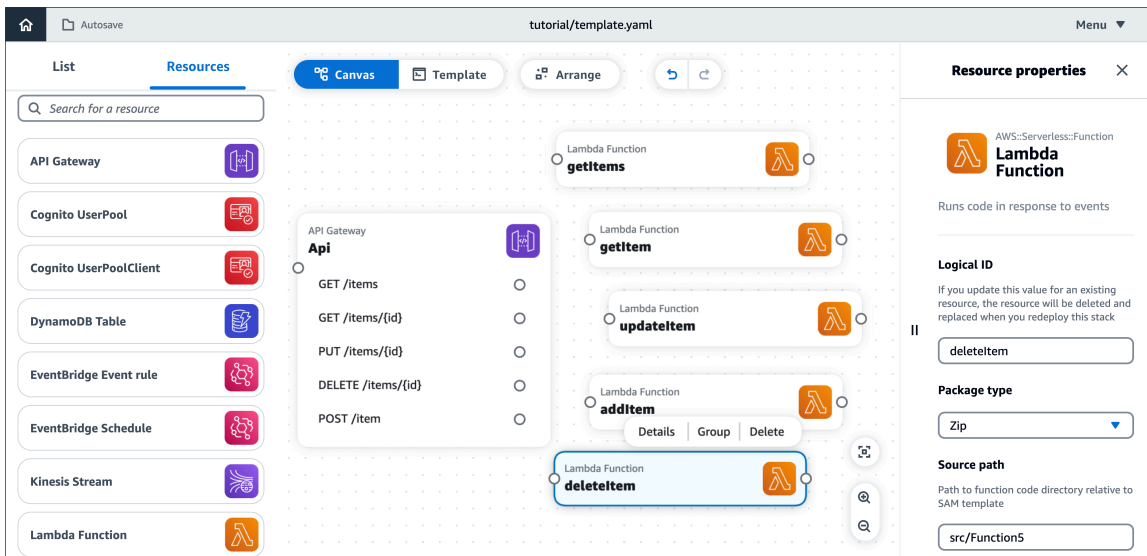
Autosave

tutorial/template.yaml

Menu ▼

List

Resources

Search for a resource

API Gateway

Cognito UserPool

Cognito UserPoolClient

DynamoDB Table

EventBridge Event rule

EventBridge Schedule

Kinesis Stream

Lambda Function

Canvas

Template

Arrange

Lambda Function
getItems

API Gateway
Api

GET /items

GET /items/{id}

PUT /items/{id}

DELETE /items/{id}

POST /item

Lambda Function
getItem

Lambda Function
updateItem

Lambda Function
addItem

Details | Group | Delete

Lambda Function
deleteItem

Resource properties

AWS::Serverless::Function
Lambda Function

Runs code in response to events

Logical ID

If you update this value for an existing resource, the resource will be deleted and replaced when you redeploy this stack

deleteItem

Package type

Zip

Source path

Path to function code directory relative to SAM template

src/Function5